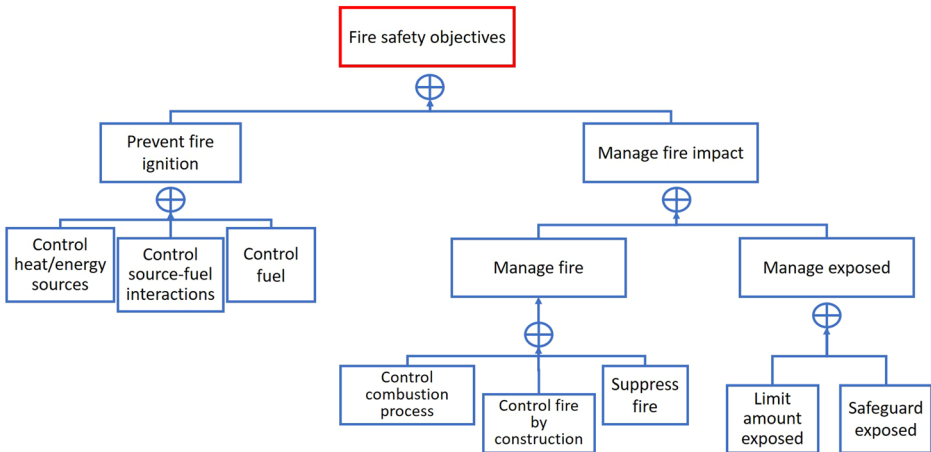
Fire safety objectives

Prevent fire ignition

Manage fire impact

Control heat/energy sources

Control source-fuel interactions

Control fuel

Manage fire

Manage exposed

Control combustion process

Control fire by construction

Suppress fire

Limit amount exposed

Safeguard exposed